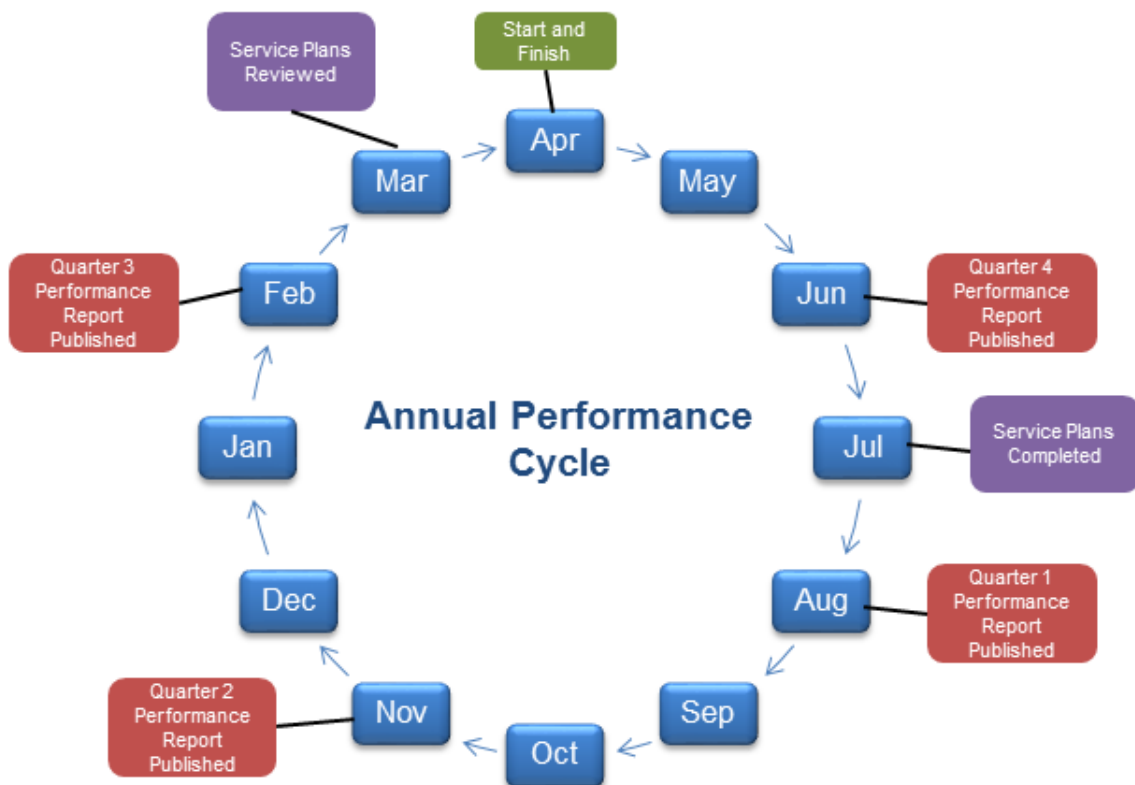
Start and Finish

Service Plans Reviewed

Apr

Mar

May

Quarter 3 Performance Report Published

Feb

Jun

Quarter 4 Performance Report Published

Annual Performance Cycle

Jan

Jul

Service Plans Completed

Dec

Aug

Quarter 1 Performance Report Published

Quarter 2 Performance Report Published

Nov

Sep

Oct